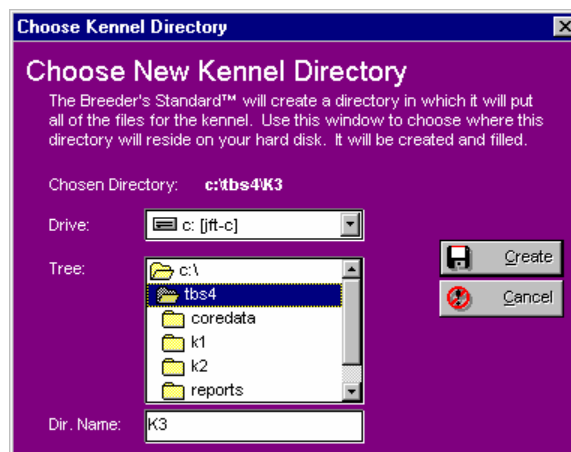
Choose Kennel Directory

Choose New Kennel Directory

The Breeder's Standard™ will create a directory in which it will put all of the files for the kennel. Use this window to choose where this directory will reside on your hard disk. It will be created and filled.

Chosen Directory: c:\tbs4\K3

Drive: c: [jft-c]

Tree: c:\
tbs4
coredata
k1
k2
reports

Create

Cancel

Dir. Name: K3